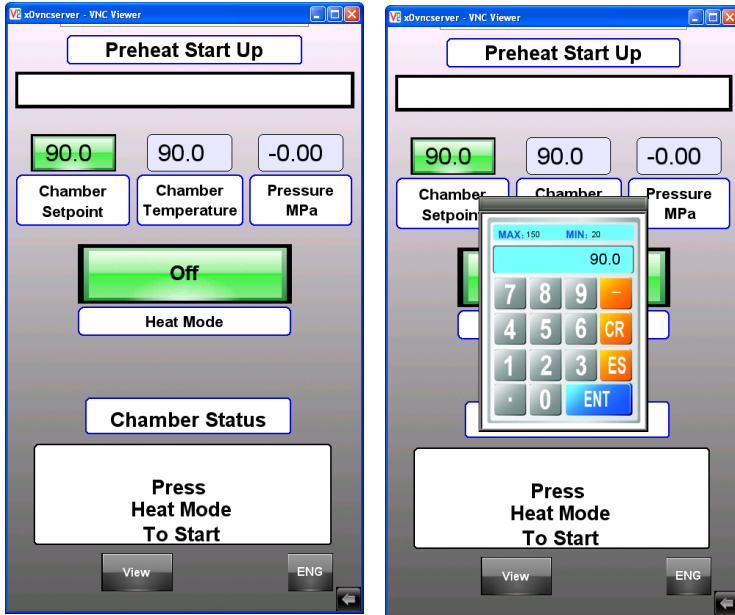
x0vncserver - VNC Viewer

Preheat Start Up

90.0
90.0
-0.00

Chamber Setpoint
Chamber Temperature
Pressure MPa

Off

Heat Mode

Chamber Status

Press Heat Mode To Start

View
ENG

x0vncserver - VNC Viewer

Preheat Start Up

90.0
90.0
-0.00

Chamber Setpoin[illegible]
Chamber
Pressure MPa

MAX: 150 MIN: 20
90.0

7 8 9 –
4 5 6 CR
1 2 3 ES
· 0 ENT

Press Heat Mode To Start

View
ENG